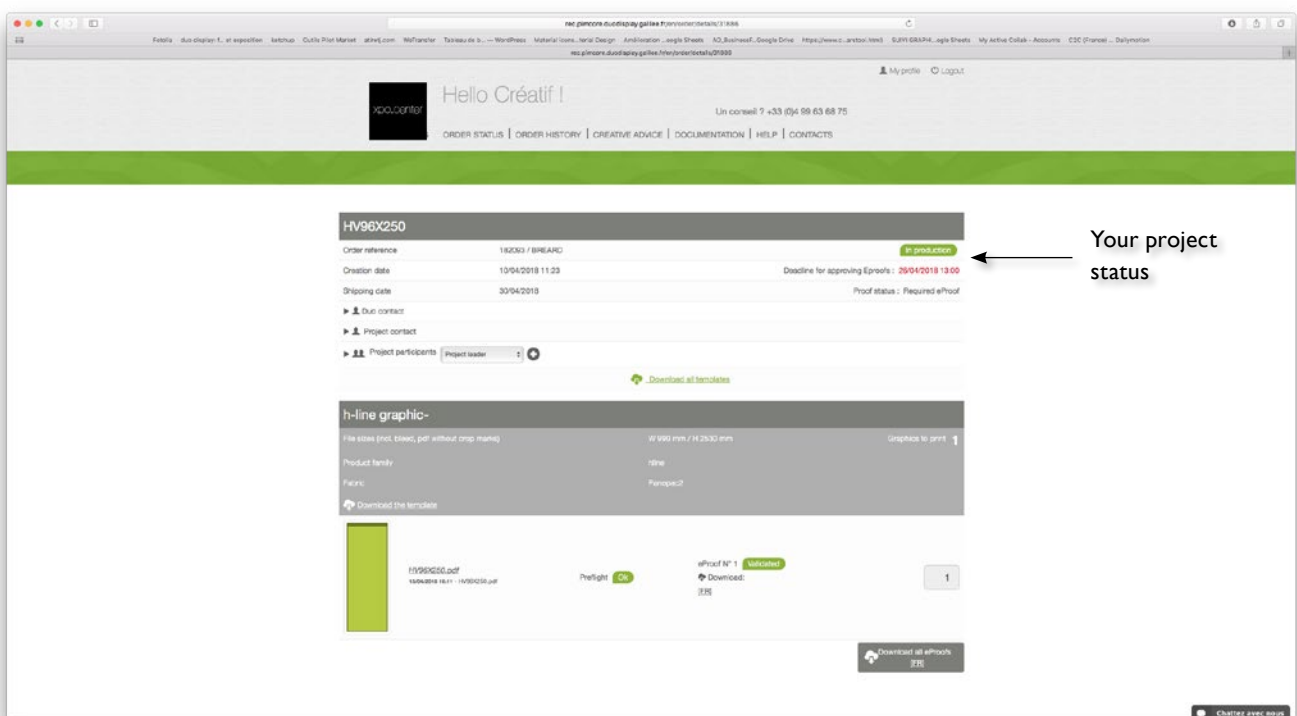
rec.pimcore.duodisplay.galilee.fr/en/order/details/31886

Fotolia duo-display-f... et exposition ketchup Cutile Pilot Market atinel.com WeTransfer Tableau de b... — WordPress Material Icons...terial Design Amélioration ...oogle Sheets AO_BusinessF...Google Drive https://www.c...aretool.html SUIVI-GRAPH...ogle Sheets My Active Collab - Accounts C2C (France) ... Dailymotion

rec.pimcore.duodisplay.galilee.fr/en/order/details/31886

My profile Logout

xpo.center

Hello Créatif !

Un conseil ? +33 (0)4 99 63 68 75

ORDER STATUS | ORDER HISTORY | CREATIVE ADVICE | DOCUMENTATION | HELP | CONTACTS

HV96X250

Order reference 182093 / BREARD In production

Creation date 10/04/2018 11:23 Deadline for approving Eproofs : 29/04/2018 13:00

Shipping date 30/04/2018 Proof status : Required eProof

Duo contact

Project contact

Project participants Project leader

Download all templates

Your project status

h-line graphic-

File sizes (incl. bleed, pdf without crop marks) W 990 mm / H 2530 mm Graphics to print 1

Product family hline

Fabric Fanopec2

Download the template

HV96X250.pdf
10/04/2018 16:41 - HV96X250.pdf

Preflight Ok

eProof N° 1 Validated
Download:
[FR]

1

Download all eProofs
[FR]

Chattez avec nous